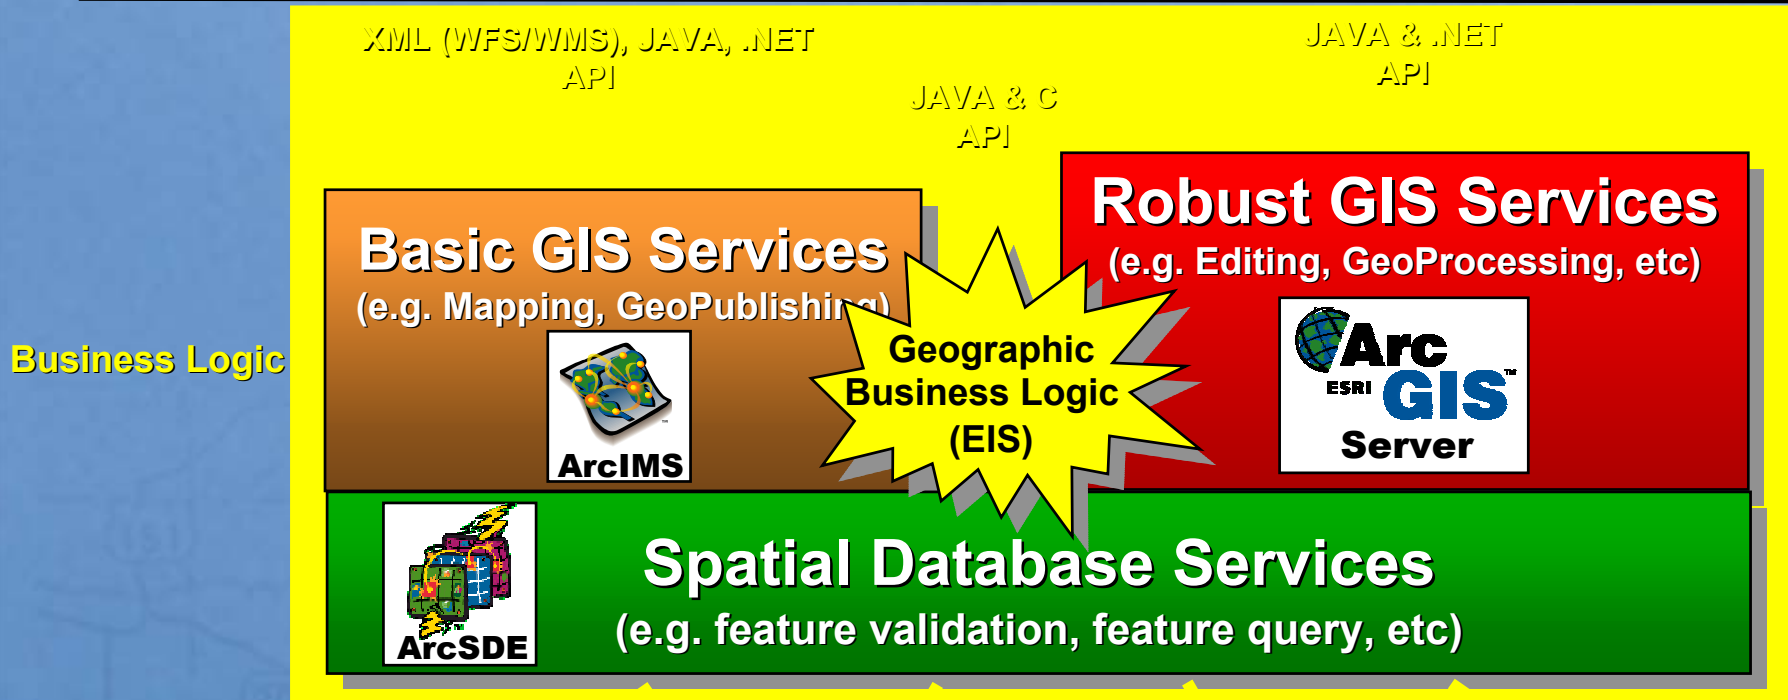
Business Logic

XML (WFS/WMS), JAVA, .NET API

JAVA & C API

JAVA & .NET API

Basic GIS Services
(e.g. Mapping, GeoPublishing)

ArcIMS

Geographic Business Logic (EIS)

Robust GIS Services
(e.g. Editing, GeoProcessing, etc)

ESRI ArcGIS Server

ArcSDE

Spatial Database Services
(e.g. feature validation, feature query, etc)